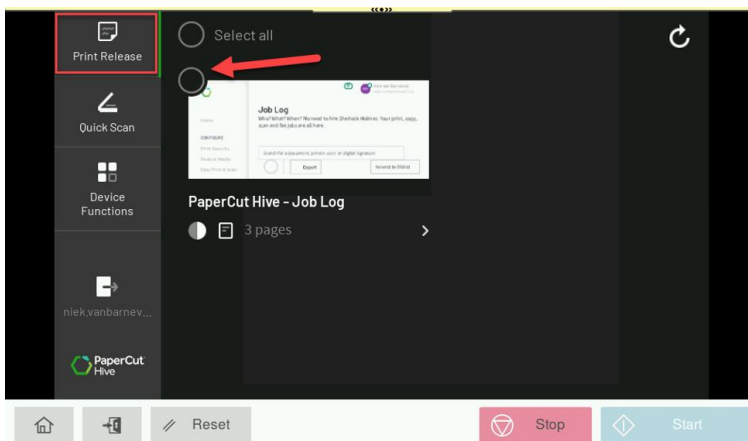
Print Release

Quick Scan

Device Functions

niek.vanbarnev...

PaperCut Hive

Select all

Job Log

Who? What? When? No need to hire Sherlock Holmes. Your print, copy, scan and fax jobs are all here.

Home

CONFIGURE

Print Security

Print to Mobile

Easy Print & Scan

Search for a document, printer, user, or digital signature

Export

PaperCut Hive - Job Log

3 pages

Reset

Stop

Start